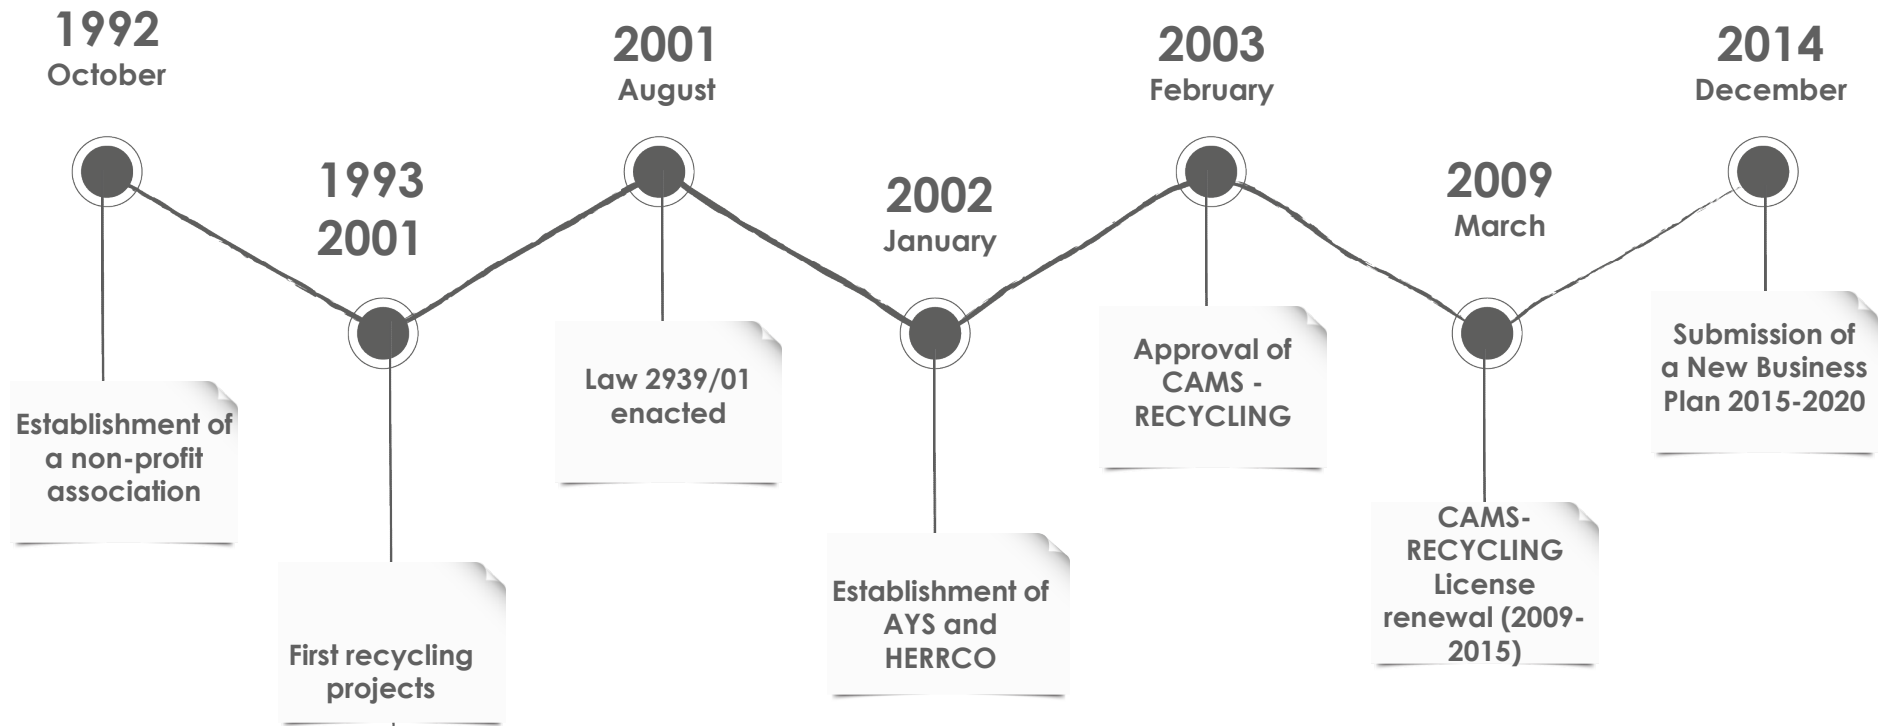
1992
October

Establishment of a non-profit association

1993
2001

First recycling projects

2001
August

Law 2939/01 enacted

2002
January

Establishment of AYS and HERRCO

2003
February

Approval of CAMS - RECYCLING

2009
March

CAMS-RECYCLING License renewal (2009-2015)

2014
December

Submission of a New Business Plan 2015-2020